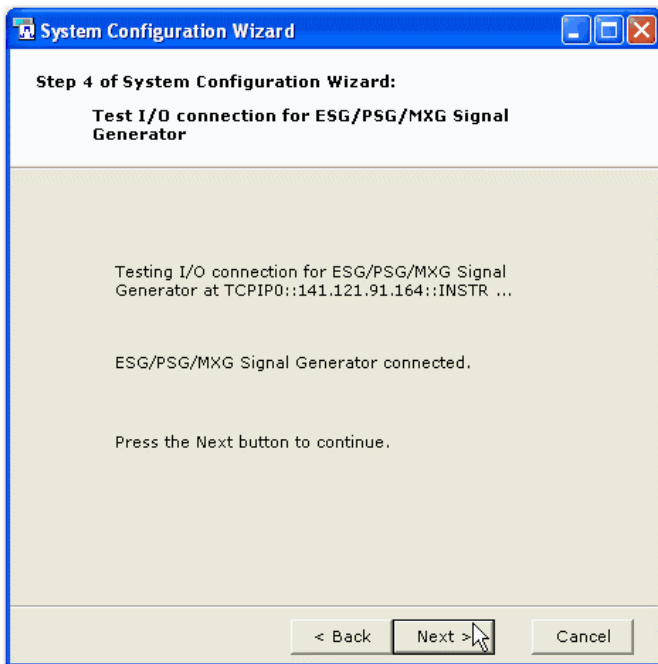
System Configuration Wizard

Step 4 of System Configuration Wizard:

Test I/O connection for ESG/PSG/MXG Signal Generator

Testing I/O connection for ESG/PSG/MXG Signal Generator at TCPIP0::141.121.91.164::INSTR ...

ESG/PSG/MXG Signal Generator connected.

Press the Next button to continue.

< Back

Next >

Cancel